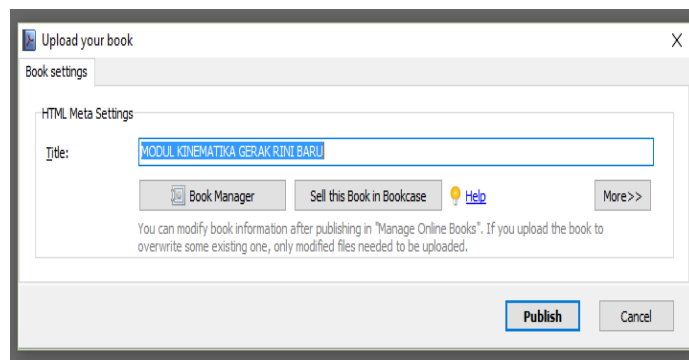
Upload your book

X

Book settings

HTML Meta Settings

Title: MODUL KINEMATIKA GERAK RINI BARU

Book Manager

Sell this Book in Bookcase

Help

More>>

You can modify book information after publishing in "Manage Online Books". If you upload the book to overwrite some existing one, only modified files needed to be uploaded.

Publish

Cancel